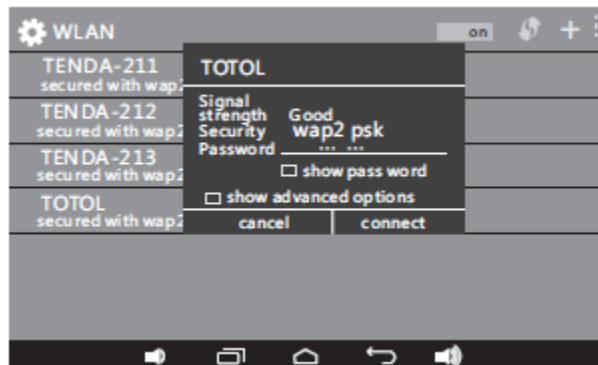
WLAN

on

TENDA-211
secured with wap2

TENDA-212
secured with wap2

TENDA-213
secured with wap2

TOTOL
secured with wap2

TOTOL

Signal strength Good
Security wap2 psk
Password

☐ show pass word

☐ show advanced options

cancel

connect